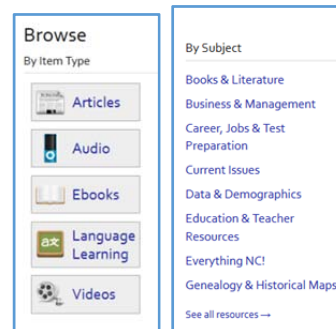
Browse
By Item Type

Articles
Audio
Ebooks
Language Learning
Videos

By Subject

Books & Literature
Business & Management
Career, Jobs & Test Preparation
Current Issues
Data & Demographics
Education & Teacher Resources
Everything NC!
Genealogy & Historical Maps
See all resources →